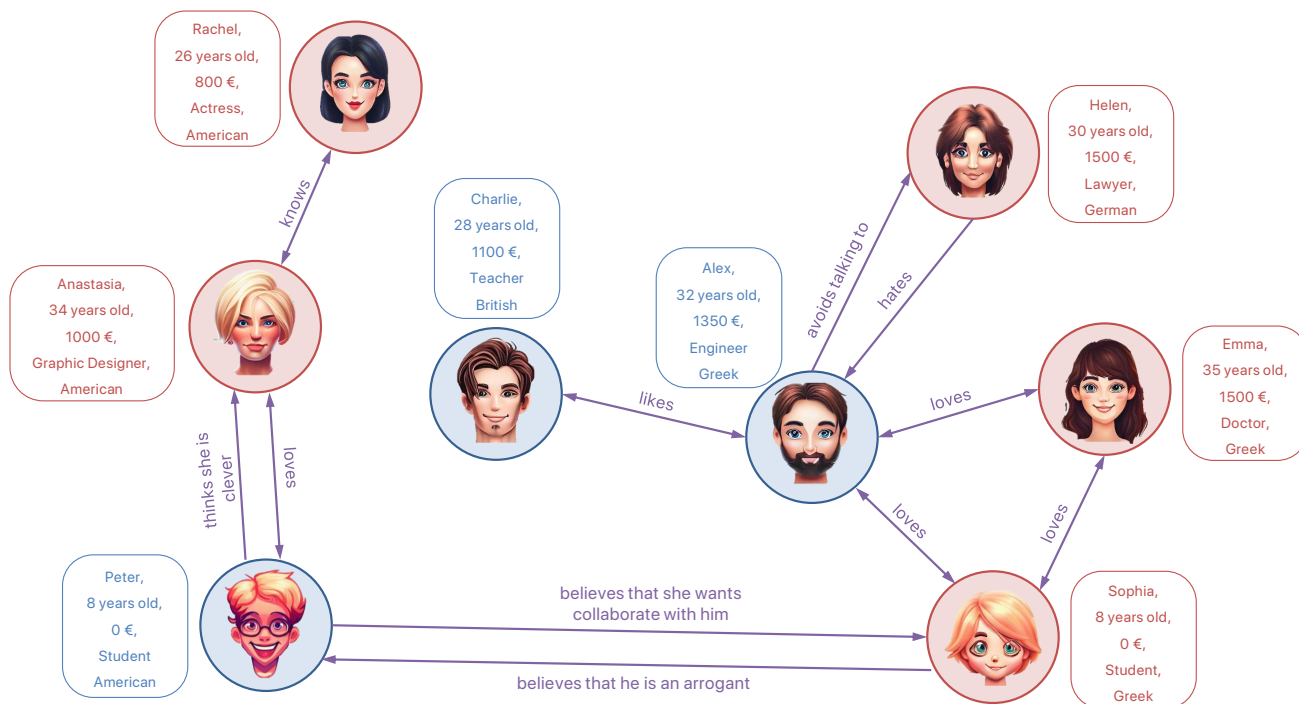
Rachel,
26 years old,
800 €,
Actress,
American

knows

Anastasia,
34 years old,
1000 €,
Graphic Designer,
American

thinks she is clever

loves

Peter,
8 years old,
0 €,
Student
American

Charlie,
28 years old,
1100 €,
Teacher
British

likes

Alex,
32 years old,
1350 €,
Engineer
Greek

avoids talking to

hates

Helen,
30 years old,
1500 €,
Lawyer,
German

loves

Emma,
35 years old,
1500 €,
Doctor,
Greek

loves

loves

believes that she wants collaborate with him

believes that he is an arrogant

Sophia,
8 years old,
0 €,
Student,
Greek